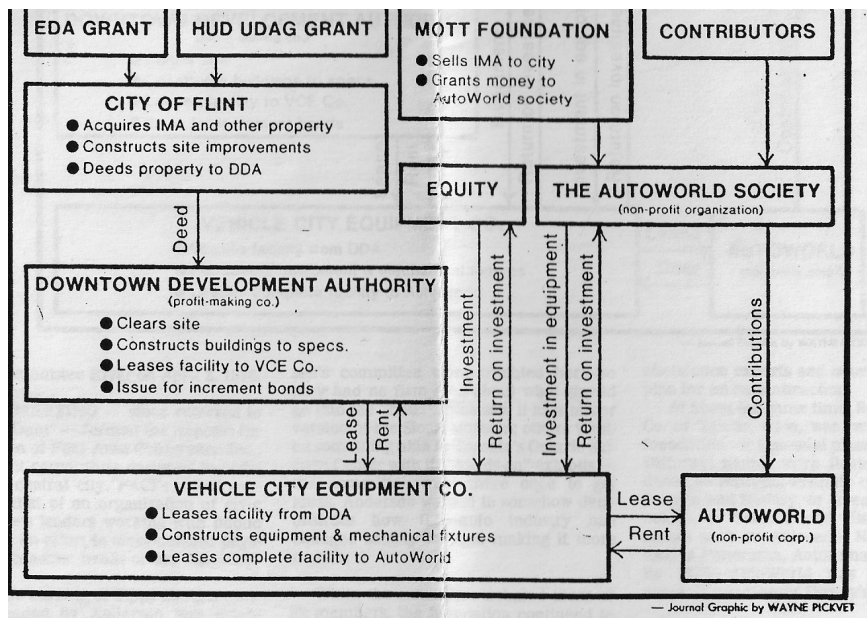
EDA GRANT

HUD UDAG GRANT

MOTT FOUNDATION
● Sells IMA to city
● Grants money to AutoWorld society

CONTRIBUTORS

CITY OF FLINT
● Acquires IMA and other property
● Constructs site improvements
● Deeds property to DDA

EQUITY

THE AUTOWORLD SOCIETY
(non-profit organization)

Deed

DOWNTOWN DEVELOPMENT AUTHORITY
(profit-making co.)
● Clears site
● Constructs buildings to specs.
● Leases facility to VCE Co.
● Issue for increment bonds

Investment

Return on investment

Investment in equipment

Return on investment

Contributions

Lease

Rent

VEHICLE CITY EQUIPMENT CO.
● Leases facility from DDA
● Constructs equipment & mechanical fixtures
● Leases complete facility to AutoWorld

Lease

Rent

AUTOWORLD
(non-profit corp.)

— Journal Graphic by WAYNE PICKVET